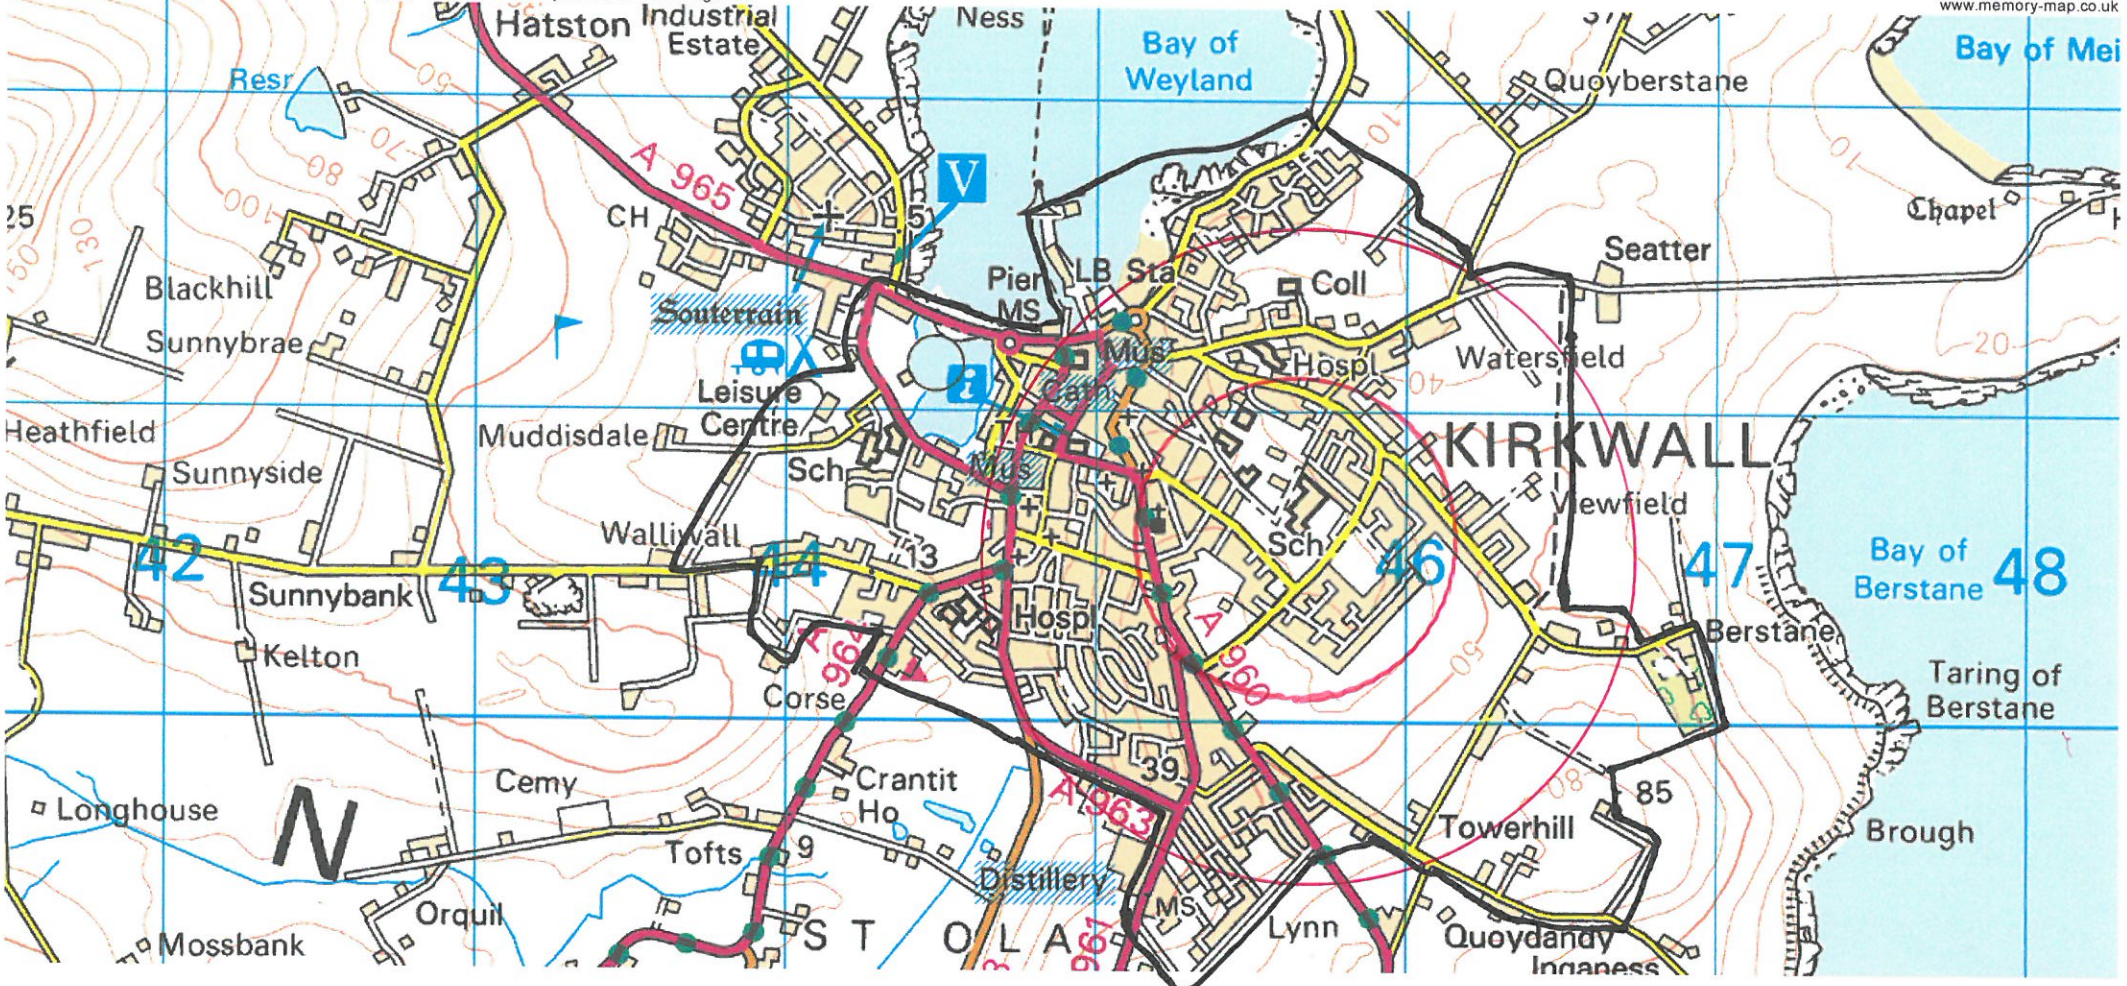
www.memory-map.co.uk

Hatston Industrial Estate

Ness

Bay of Weyland

Quoyberstane

Bay of Mei

Resr

A 965

V

CH

Chapel

Seatter

25

Blackhill

Pier MS

LB Sta

Coll

Sunnybrae

Souterrain

Mus

Hospl

Watersfield

Leisure Centre

Cath

Heathfield

Muddisdale

KIRKWALL

Sunnyside

Sch

Mus

Viewfield

Walliwall

Sch

42

43

44

13

46

47

Bay of Berstane

48

Sunnybank

Hosp

A 960

Berstane

Kelton

A 962

Taring of Berstane

Corse

Cemy

Crantit Ho

39

85

Longhouse

N

A 963

Towerhill

Brough

Tofts

9

Distillery

Orquil

MS

Lynn

Quoydandy

Inganess

Mossbank

S T O L A

A 961

20

40

50

80

70

90

100

130

10